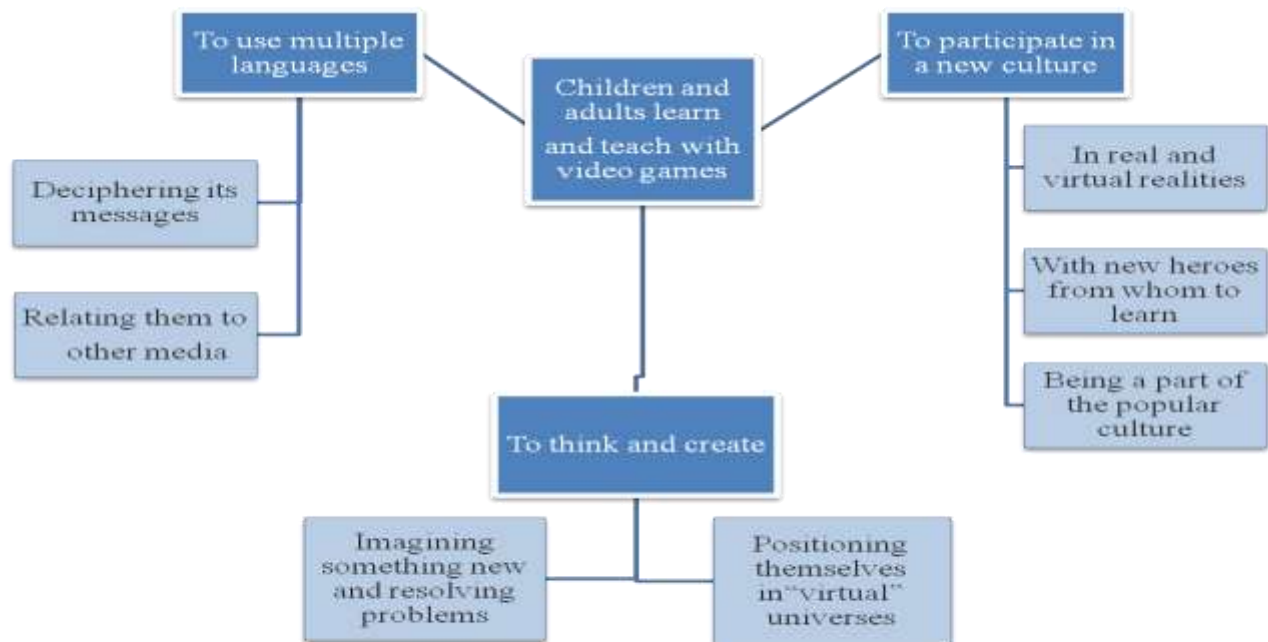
To use multiple languages

Children and adults learn and teach with video games

To participate in a new culture

Deciphering its messages

Relating them to other media

In real and virtual realities

With new heroes from whom to learn

Being a part of the popular culture

To think and create

Imagining something new and resolving problems

Positioning themselves in"virtual" universes